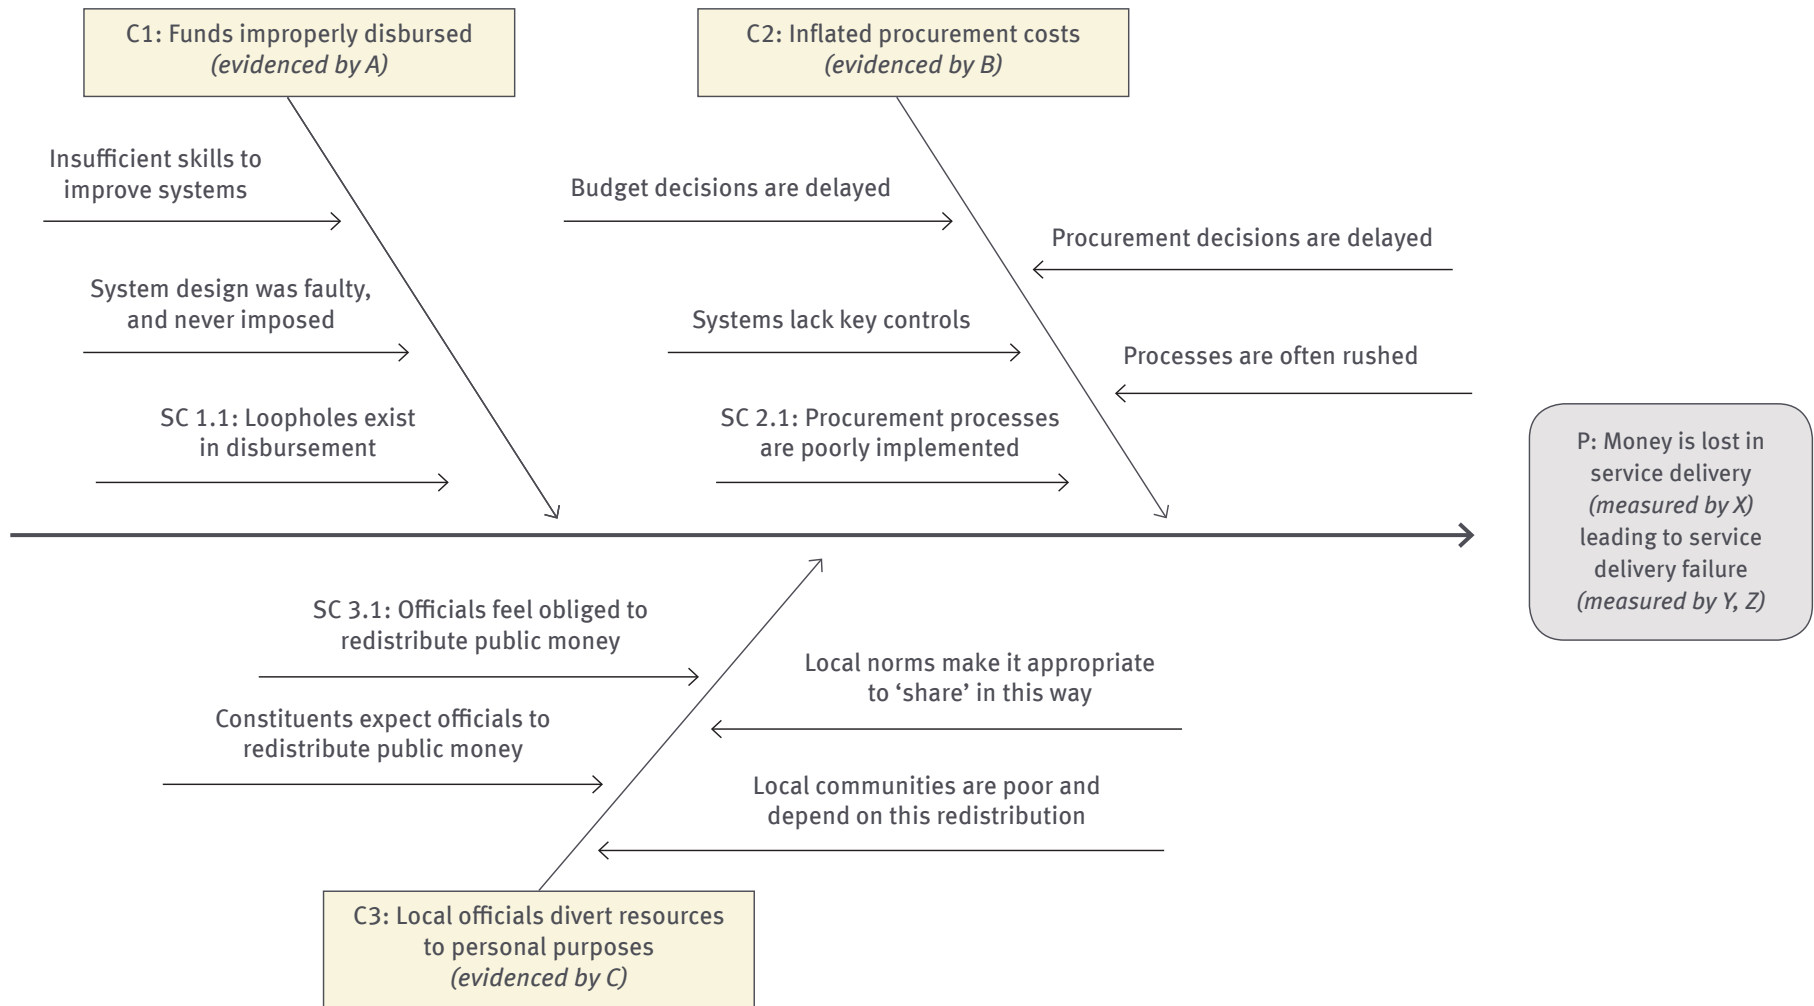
C1: Funds improperly disbursed
*(evidenced by A)*

C2: Inflated procurement costs
*(evidenced by B)*

Insufficient skills to improve systems

Budget decisions are delayed

Procurement decisions are delayed

System design was faulty, and never imposed

Systems lack key controls

Processes are often rushed

SC 1.1: Loopholes exist in disbursement

SC 2.1: Procurement processes are poorly implemented

P: Money is lost in service delivery *(measured by X)* leading to service delivery failure *(measured by Y, Z)*

SC 3.1: Officials feel obliged to redistribute public money

Local norms make it appropriate to 'share' in this way

Constituents expect officials to redistribute public money

Local communities are poor and depend on this redistribution

C3: Local officials divert resources to personal purposes
*(evidenced by C)*